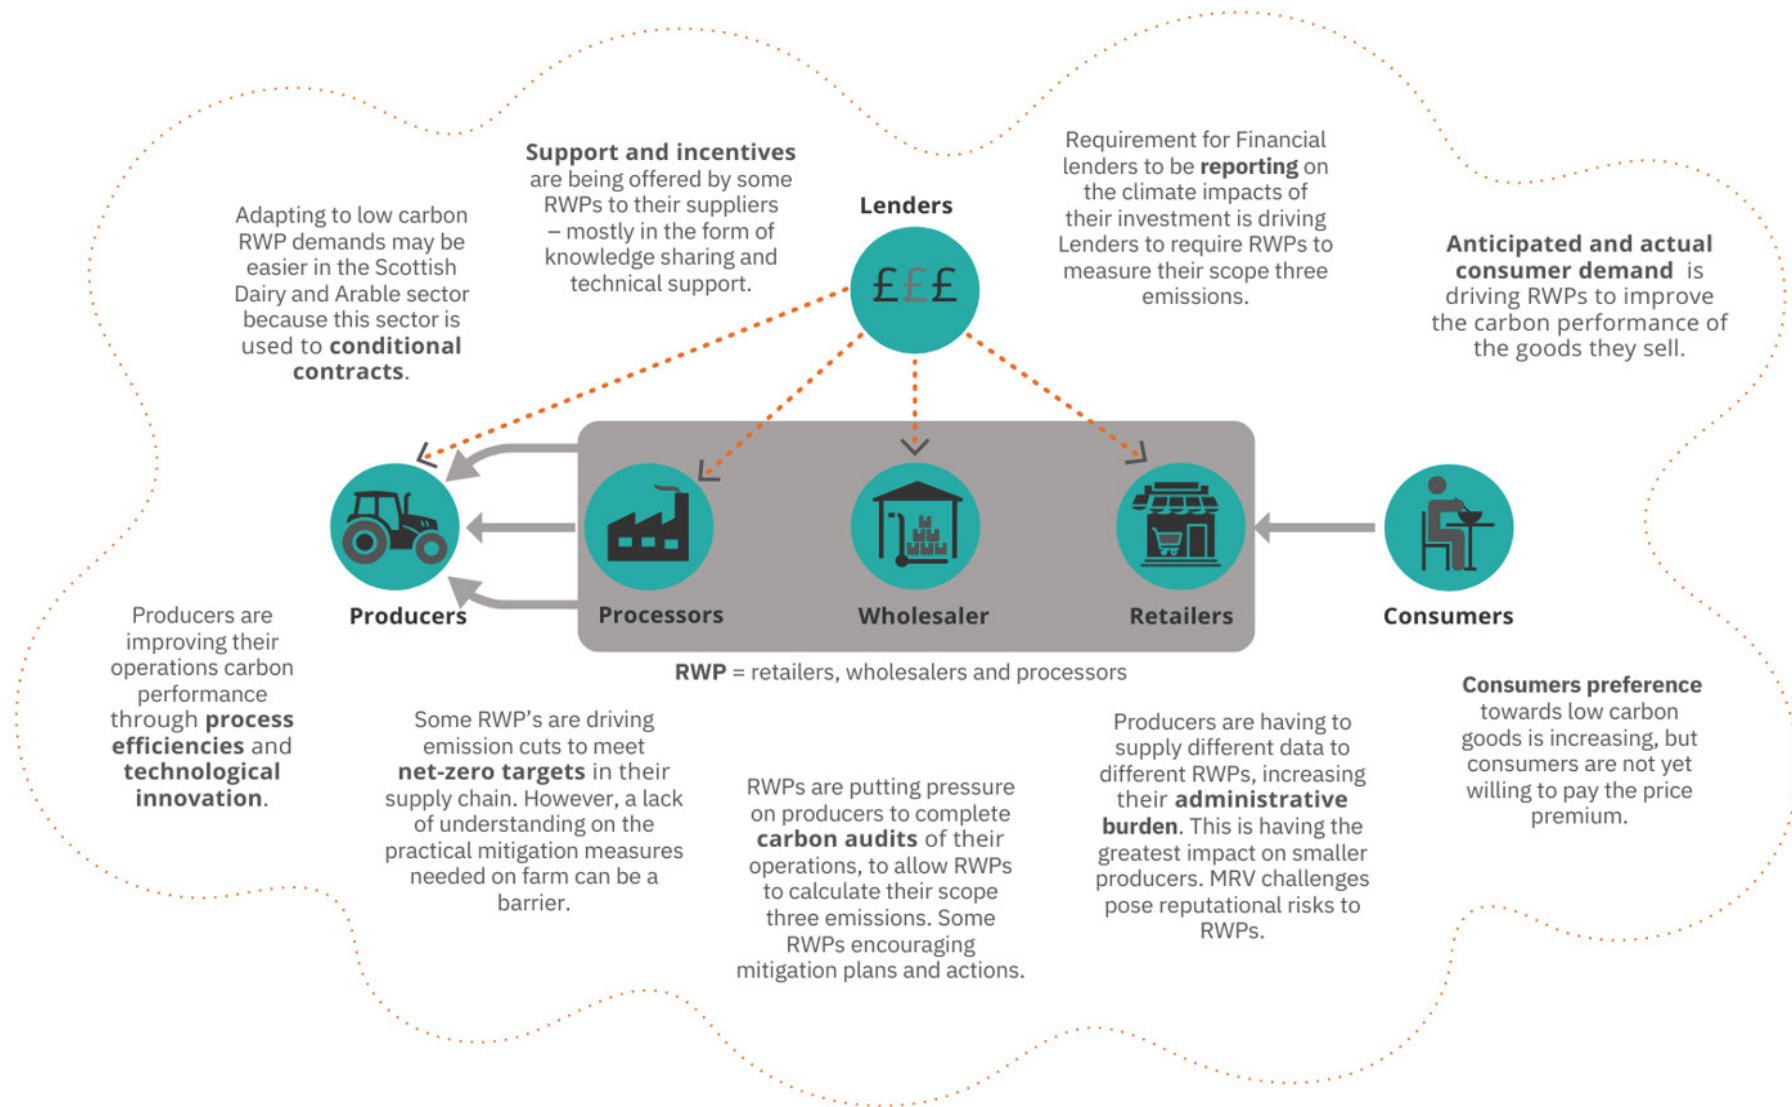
Adapting to low carbon RWP demands may be easier in the Scottish Dairy and Arable sector because this sector is used to **conditional contracts**.

**Support and incentives** are being offered by some RWPs to their suppliers – mostly in the form of knowledge sharing and technical support.

Lenders

£££

Requirement for Financial lenders to be **reporting** on the climate impacts of their investment is driving Lenders to require RWPs to measure their scope three emissions.

**Anticipated and actual consumer demand** is driving RWPs to improve the carbon performance of the goods they sell.

Producers

Processors

Wholesaler

Retailers

Consumers

**RWP** = retailers, wholesalers and processors

Producers are improving their operations carbon performance through **process efficiencies** and **technological innovation**.

Some RWP's are driving emission cuts to meet **net-zero targets** in their supply chain. However, a lack of understanding on the practical mitigation measures needed on farm can be a barrier.

RWPs are putting pressure on producers to complete **carbon audits** of their operations, to allow RWPs to calculate their scope three emissions. Some RWPs encouraging mitigation plans and actions.

Producers are having to supply different data to different RWPs, increasing their **administrative burden**. This is having the greatest impact on smaller producers. MRV challenges pose reputational risks to RWPs.

**Consumers preference** towards low carbon goods is increasing, but consumers are not yet willing to pay the price premium.